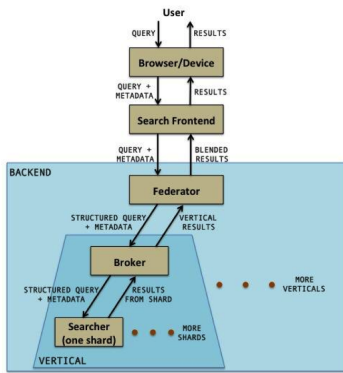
User

QUERY

RESULTS

Browser/Device

QUERY + METADATA

RESULTS

Search Frontend

QUERY + METADATA

BLENDED RESULTS

BACKEND

Federator

STRUCTURED QUERY + METADATA

VERTICAL RESULTS

Broker

MORE VERTICALS

STRUCTURED QUERY + METADATA

RESULTS FROM SHARD

Searcher (one shard)

MORE SHARDS

VERTICAL